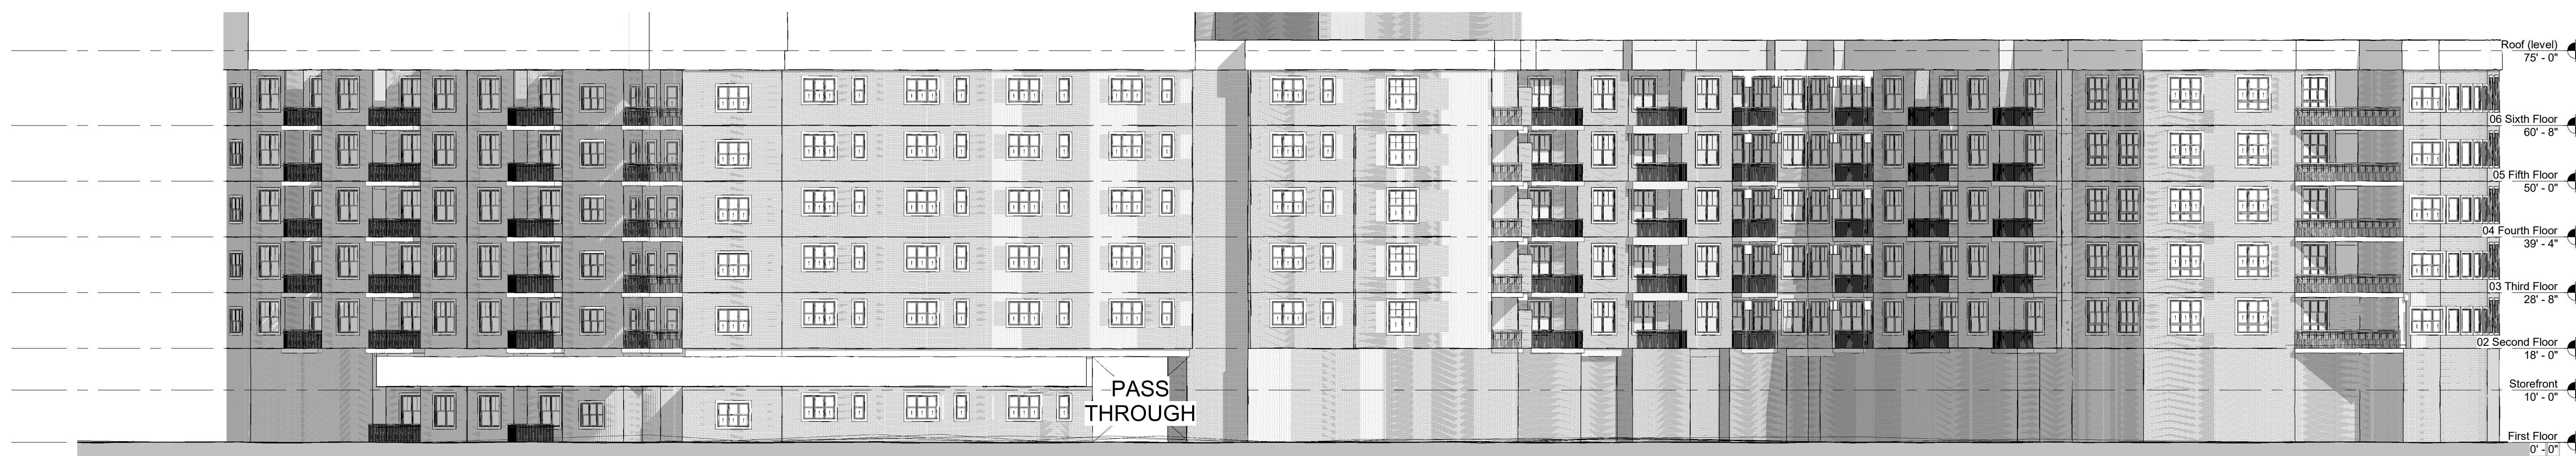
Roof (level)
75' - 0"

06 Sixth Floor
60' - 8"

05 Fifth Floor
50' - 0"

04 Fourth Floor
39' - 4"

03 Third Floor
28' - 8"

02 Second Floor
18' - 0"

Storefront
10' - 0"

First Floor
0' - 0"

PASS
THROUGH